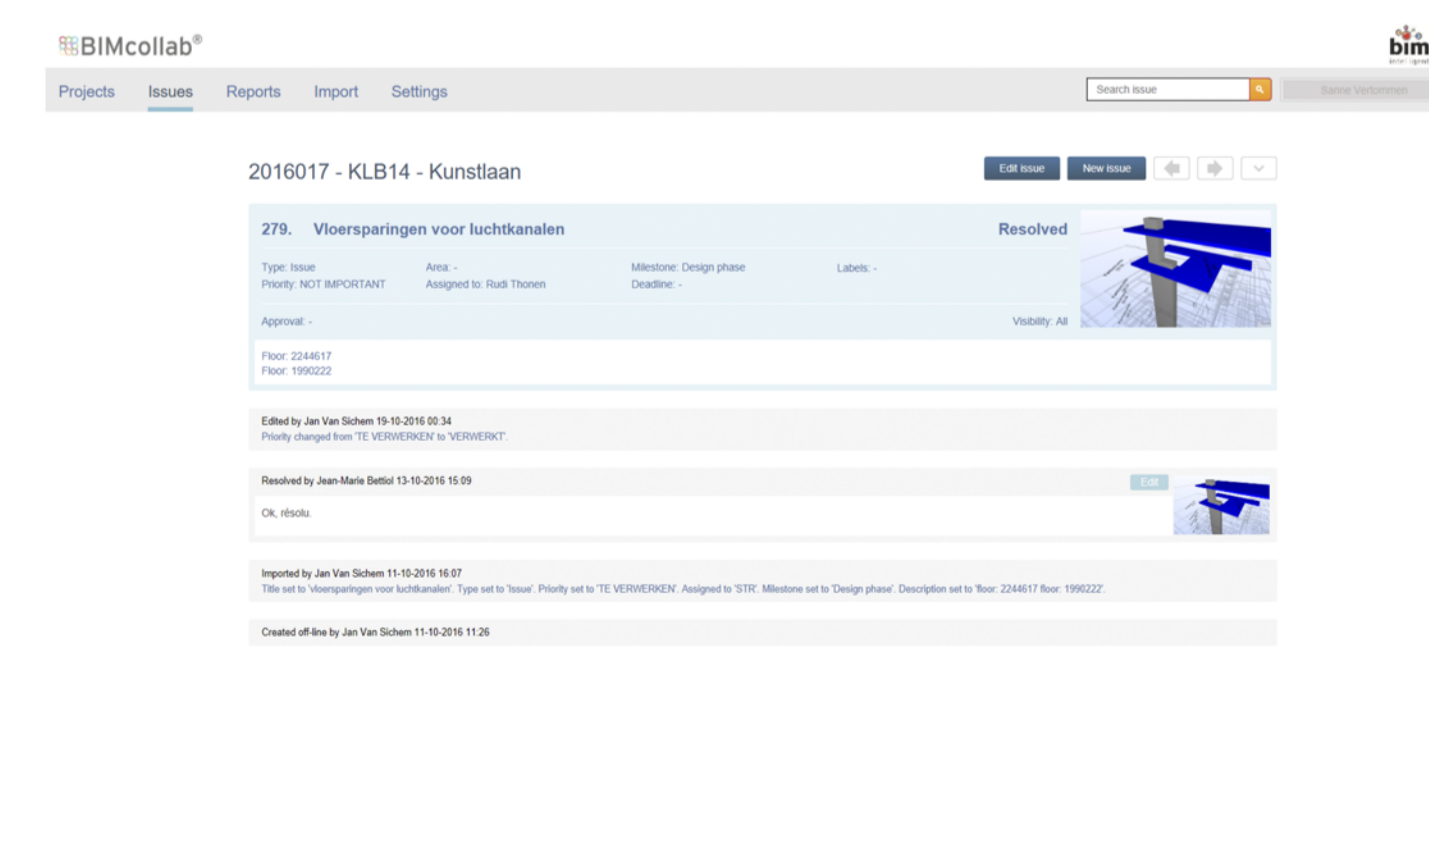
BIMcollab®

bim

Projects Issues Reports Import Settings

Search issue

Sanne Vertommen

2016017 - KLB14 - Kunstlaan

Edit issue New issue

279. Vloersparingen voor luchtkanalen

Resolved

Type: Issue
Priority: NOT IMPORTANT

Area: -
Assigned to: Rudi Thonen

Milestone: Design phase
Deadline: -

Labels: -

Approval: -

Visibility: All

Floor: 2244617
Floor: 1990222

Edited by Jan Van Sichem 19-10-2016 00:34
Priority changed from 'TE VERWERKEN' to 'VERWERKT'.

Resolved by Jean-Marie Bettiol 13-10-2016 15:09

Edit

Ok, résolu.

Imported by Jan Van Sichem 11-10-2016 16:07
Title set to 'vloersparingen voor luchtkanalen'. Type set to 'Issue'. Priority set to 'TE VERWERKEN'. Assigned to 'STR'. Milestone set to 'Design phase'. Description set to 'floor: 2244617 floor: 1990222'.

Created off-line by Jan Van Sichem 11-10-2016 11:26